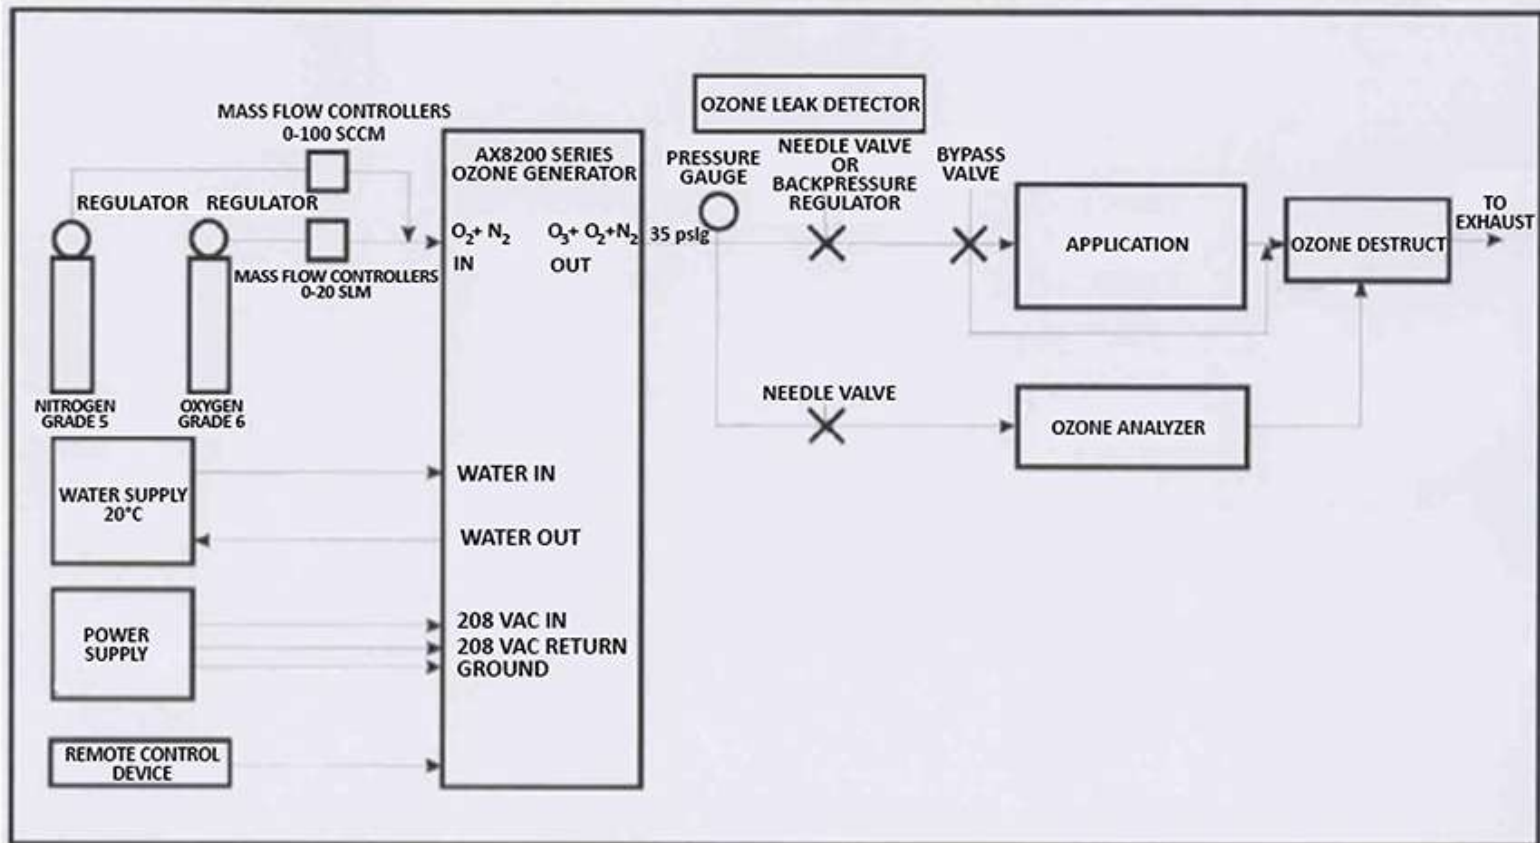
MASS FLOW CONTROLLERS
0-100 SCCM

REGULATOR

REGULATOR

MASS FLOW CONTROLLERS
0-20 SLM

NITROGEN
GRADE 5

OXYGEN
GRADE 6

AX8200 SERIES
OZONE GENERATOR

$O_2$+ $N_2$
IN

$O_3$+ $O_2$+$N_2$
OUT

35 psig

WATER SUPPLY
20°C

WATER IN

WATER OUT

POWER
SUPPLY

208 VAC IN
208 VAC RETURN
GROUND

REMOTE CONTROL
DEVICE

OZONE LEAK DETECTOR

PRESSURE
GAUGE

NEEDLE VALVE
OR
BACKPRESSURE
REGULATOR

BYPASS
VALVE

APPLICATION

OZONE DESTRUCT

TO
EXHAUST

NEEDLE VALVE

OZONE ANALYZER